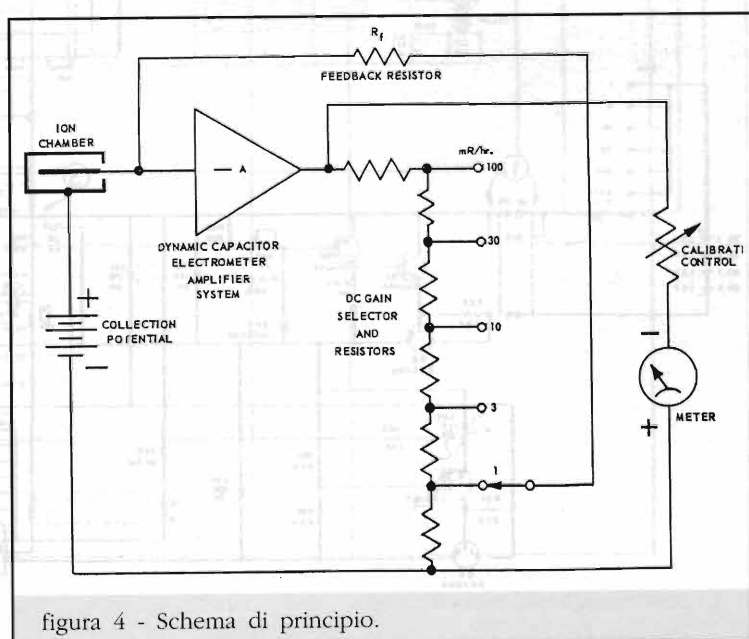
$R_f$
FEEDBACK RESISTOR

ION CHAMBER

— A

DYNAMIC CAPACITOR ELECTROMETER AMPLIFIER SYSTEM

mR/hr.
100
30
10
3
1

DC GAIN SELECTOR AND RESISTORS

+
COLLECTION POTENTIAL
—

CALIBRATI CONTROL

—
METER
+

figura 4 - Schema di principio.